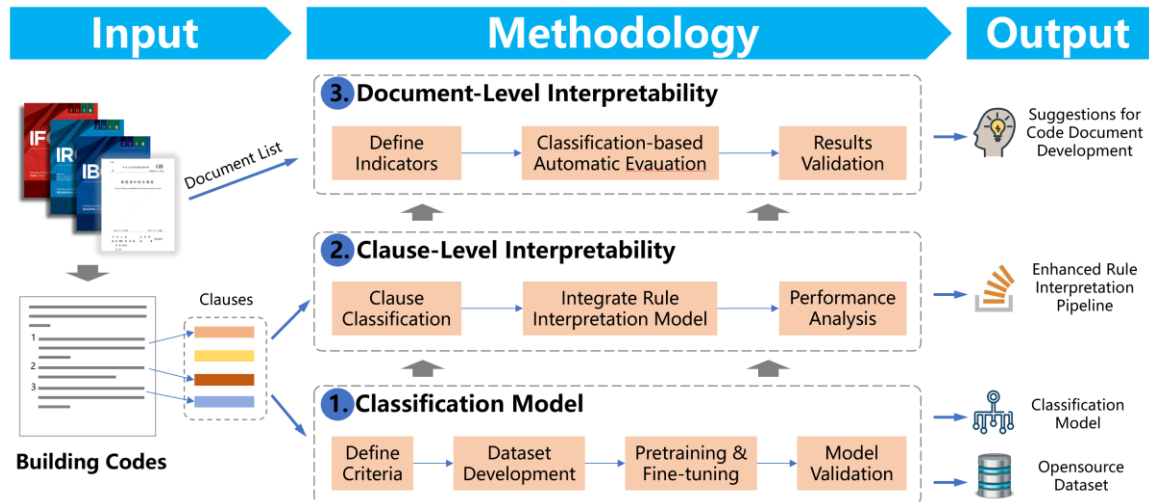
Input

Methodology

Output

IF
IR
IB
GB

Document List

3. Document-Level Interpretability

Define Indicators

Classification-based Automatic Evauation

Results Validation

Suggestions for Code Document Development

2. Clause-Level Interpretability

Clause Classification

Integrate Rule Interpretation Model

Performance Analysis

Enhanced Rule Interpretation Pipeline

Clauses

1
2
3

1. Classification Model

Define Criteria

Dataset Development

Pretraining & Fine-tuning

Model Validation

Classification Model

Opensource Dataset

Building Codes